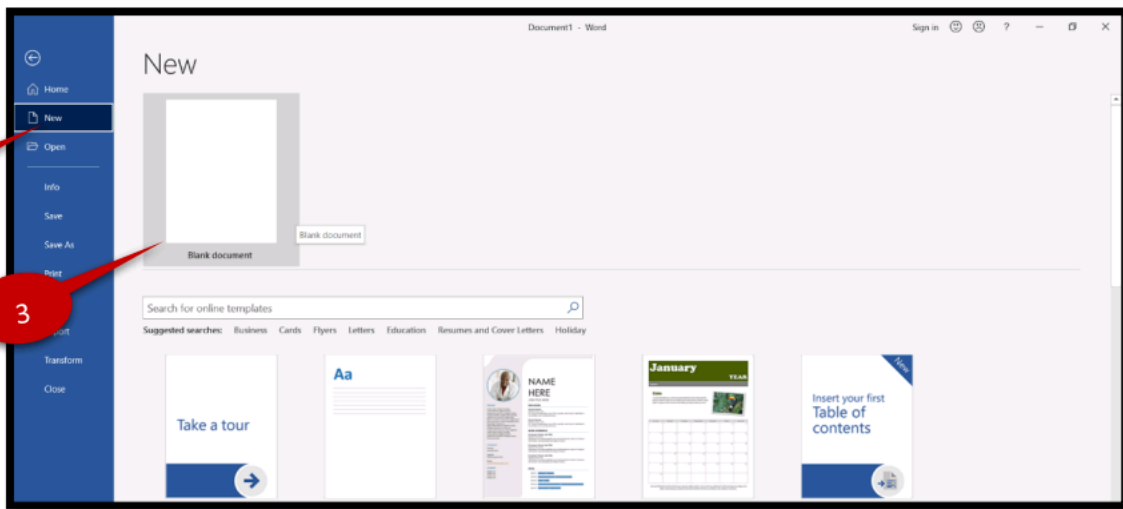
Document1 - Word

Sign in ? — ✕

Home

New

Open

Info

Save

Save As

Print

3

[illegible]port

Transform

Close

New

Blank document

Blank document

Search for online templates

Suggested searches: Business Cards Flyers Letters Education Resumes and Cover Letters Holiday

Take a tour

Aa

NAME HERE

January YEAR

New

Insert your first Table of contents